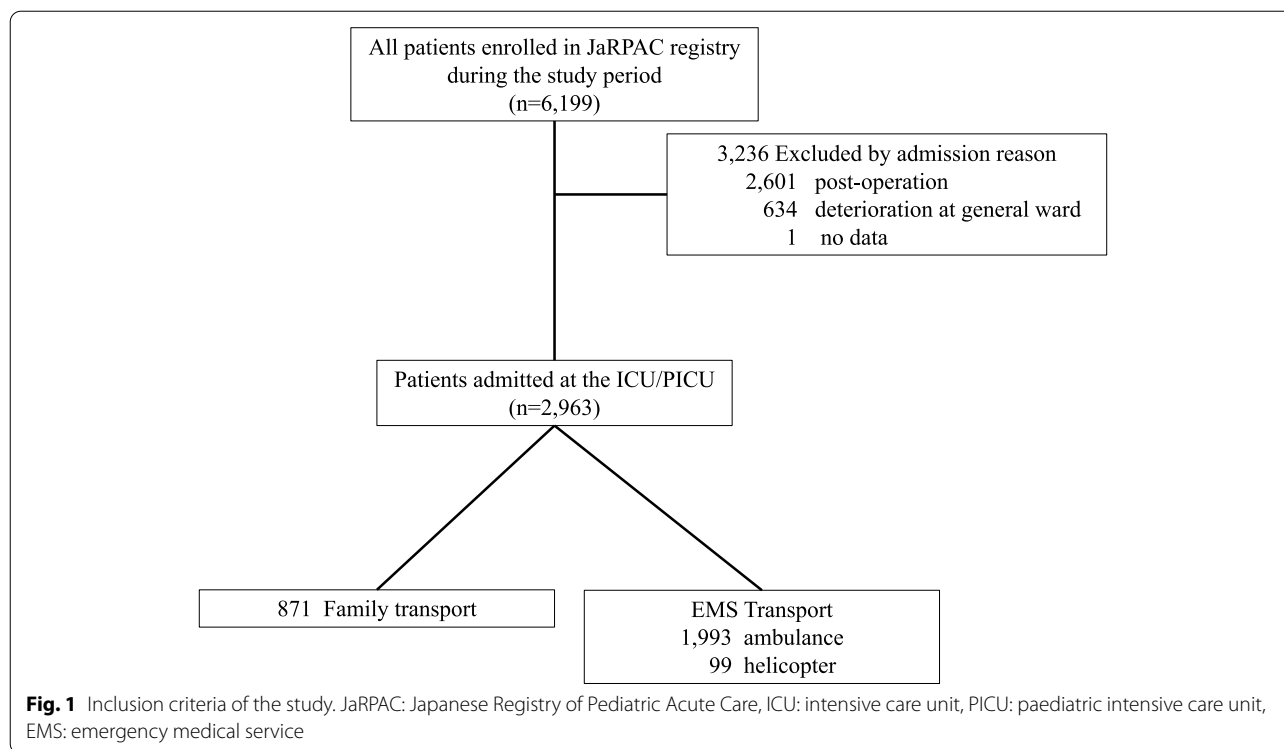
All patients enrolled in JaRPAC registry during the study period
(n=6,199)

3,236 Excluded by admission reason
2,601 post-operation
634 deterioration at general ward
1 no data

Patients admitted at the ICU/PICU
(n=2,963)

871 Family transport

EMS Transport
1,993 ambulance
99 helicopter

**Fig. 1** Inclusion criteria of the study. JaRPAC: Japanese Registry of Pediatric Acute Care, ICU: intensive care unit, PICU: paediatric intensive care unit, EMS: emergency medical service